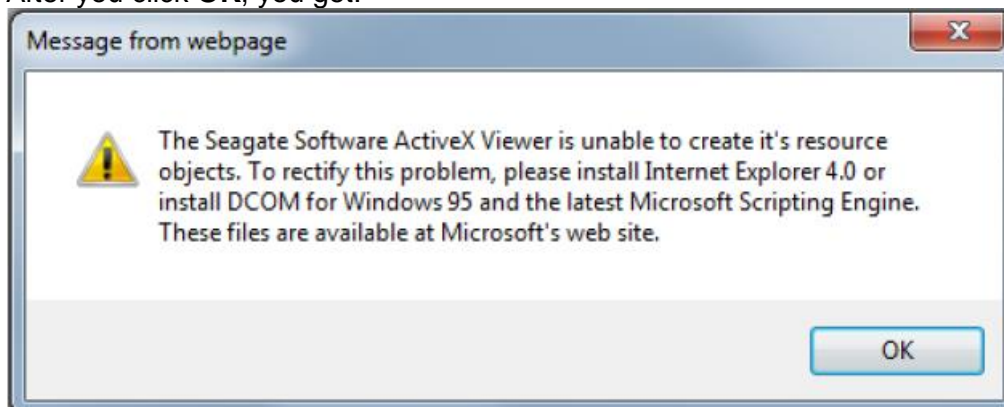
After you click OK, you get:

Message from webpage

The Seagate Software ActiveX Viewer is unable to create it's resource objects. To rectify this problem, please install Internet Explorer 4.0 or install DCOM for Windows 95 and the latest Microsoft Scripting Engine. These files are available at Microsoft's web site.

OK